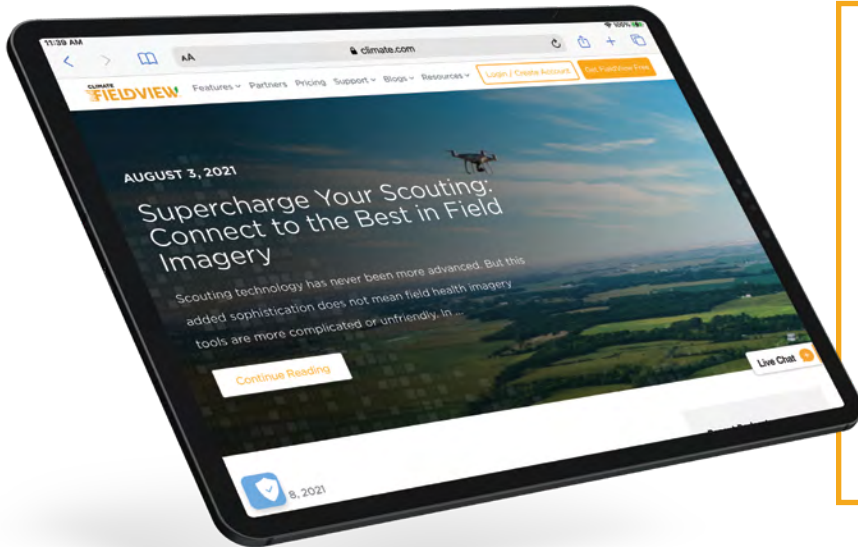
11:39 AM

100%

AA

climate.com

CLIMATE FIELDVIEW

Features

Partners

Pricing

Support

Blogs

Resources

Login | Create Account

Get FieldView Free

AUGUST 3, 2021

Supercharge Your Scouting: Connect to the Best in Field Imagery

Scouting technology has never been more advanced. But this added sophistication does not mean field health imagery tools are more complicated or unfriendly. In ...

Continue Reading

Live Chat

8, 2021